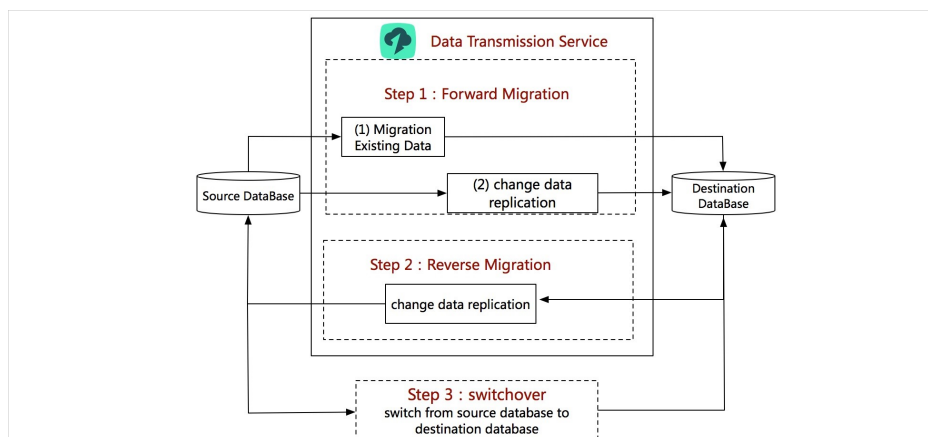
Data Transmission Service

Step 1：Forward Migration

(1) Migration Existing Data

Source DataBase

(2) change data replication

Destination DataBase

Step 2：Reverse Migration

change data replication

Step 3：switchover

switch from source database to destination database